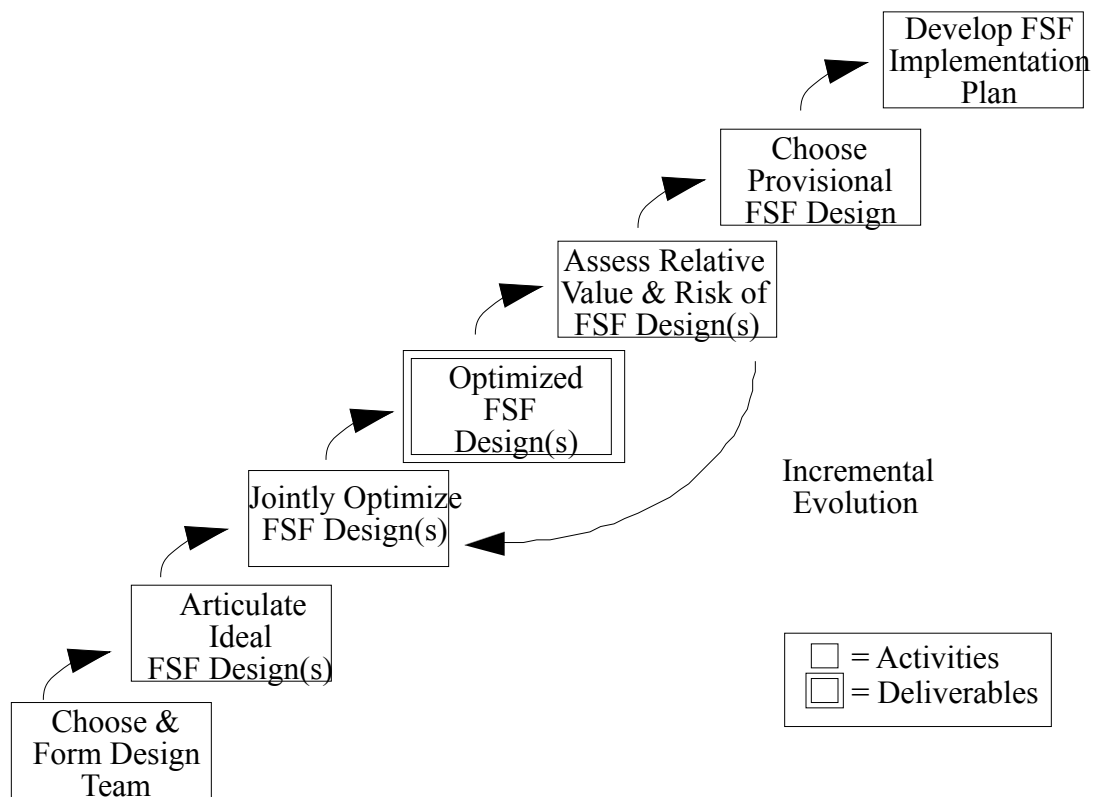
Develop FSF Implementation Plan

Choose Provisional FSF Design

Assess Relative Value & Risk of FSF Design(s)

Optimized FSF Design(s)

Incremental Evolution

Jointly Optimize FSF Design(s)

Articulate Ideal FSF Design(s)

= Activities
= Deliverables

Choose & Form Design Team